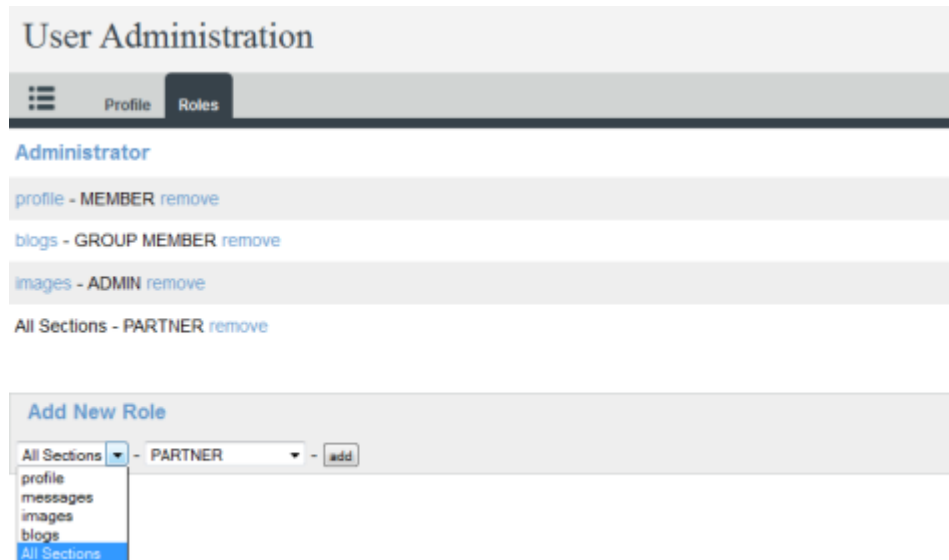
User Administration

Profile Roles

Administrator

profile - MEMBER remove

blogs - GROUP MEMBER remove

images - ADMIN remove

All Sections - PARTNER remove

Add New Role

All Sections - PARTNER - add

profile
messages
images
blogs
All Sections